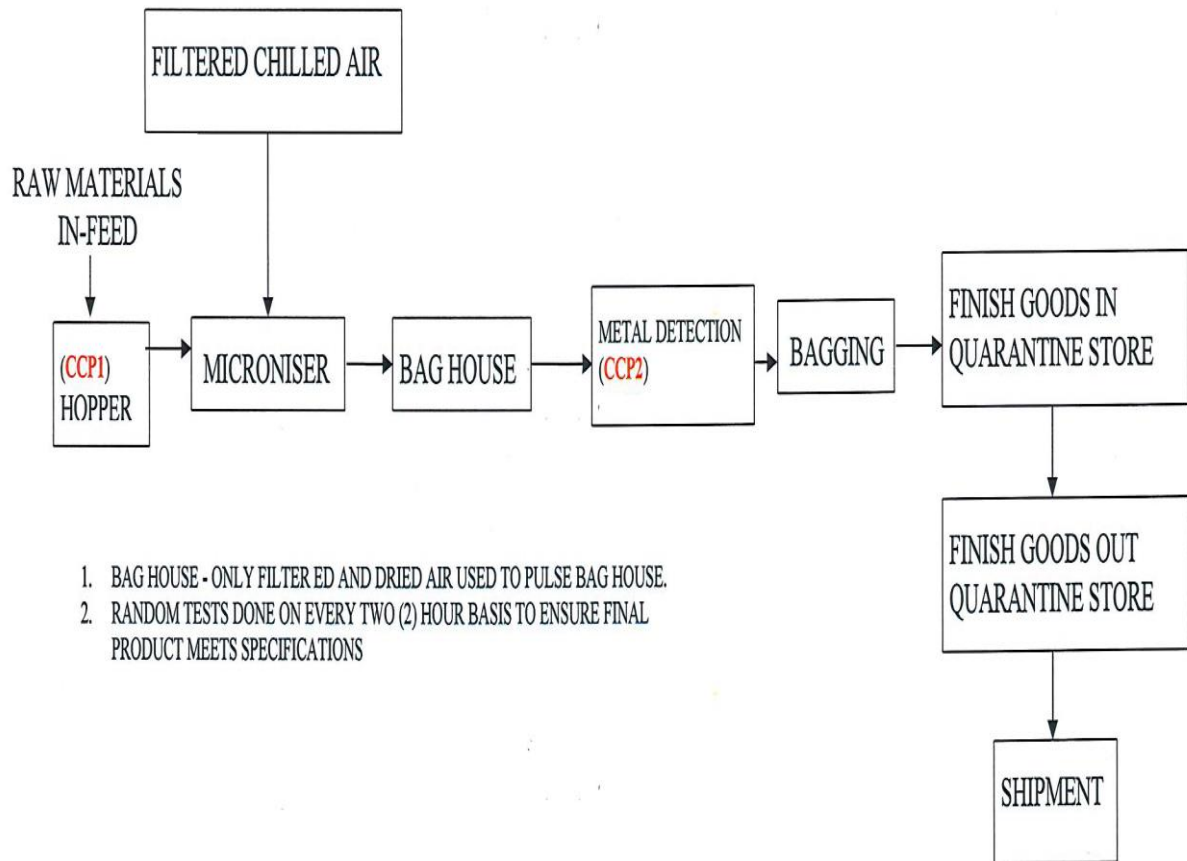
FILTERED CHILLED AIR

RAW MATERIALS IN-FEED

(CCP1) HOPPER

MICRONISER

BAG HOUSE

METAL DETECTION (CCP2)

BAGGING

FINISH GOODS IN QUARANTINE STORE

FINISH GOODS OUT QUARANTINE STORE

SHIPMENT

1. BAG HOUSE - ONLY FILTER ED AND DRIED AIR USED TO PULSE BAG HOUSE.
2. RANDOM TESTS DONE ON EVERY TWO (2) HOUR BASIS TO ENSURE FINAL PRODUCT MEETS SPECIFICATIONS